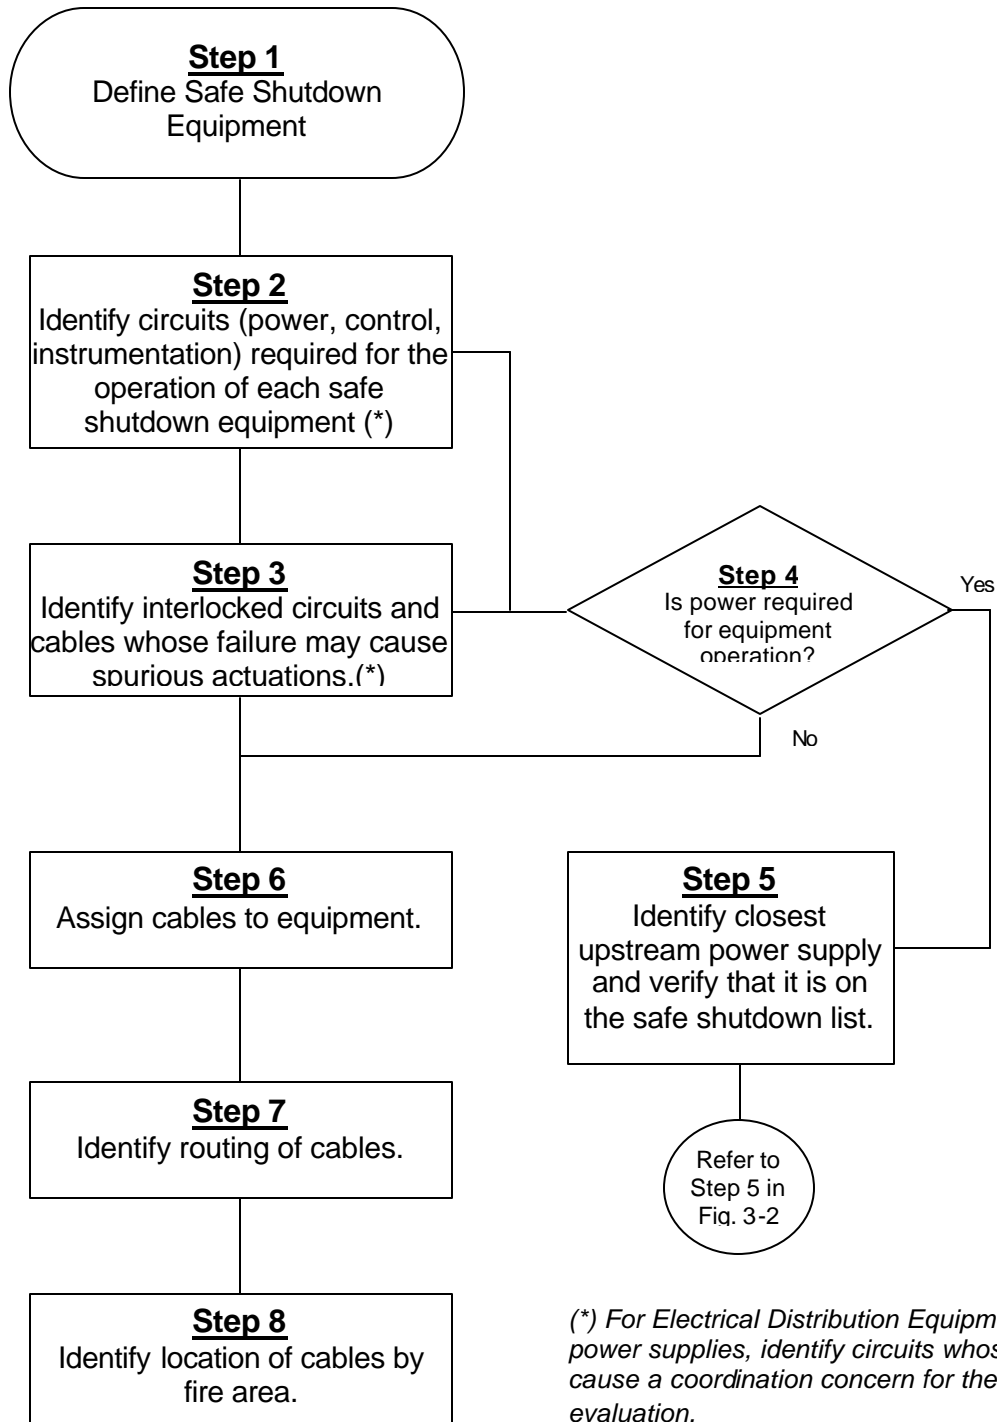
Step 1
Define Safe Shutdown Equipment

Step 2
Identify circuits (power, control, instrumentation) required for the operation of each safe shutdown equipment (*)

Step 3
Identify interlocked circuits and cables whose failure may cause spurious actuations.(*)

Step 4
Is power required for equipment operation?

Yes

No

Step 5
Identify closest upstream power supply and verify that it is on the safe shutdown list.

Refer to Step 5 in Fig. 3-2

Step 6
Assign cables to equipment.

Step 7
Identify routing of cables.

Step 8
Identify location of cables by fire area.

(*) For Electrical Distribution Equipm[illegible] power supplies, identify circuits whos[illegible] cause a coordination concern for the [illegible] evaluation.